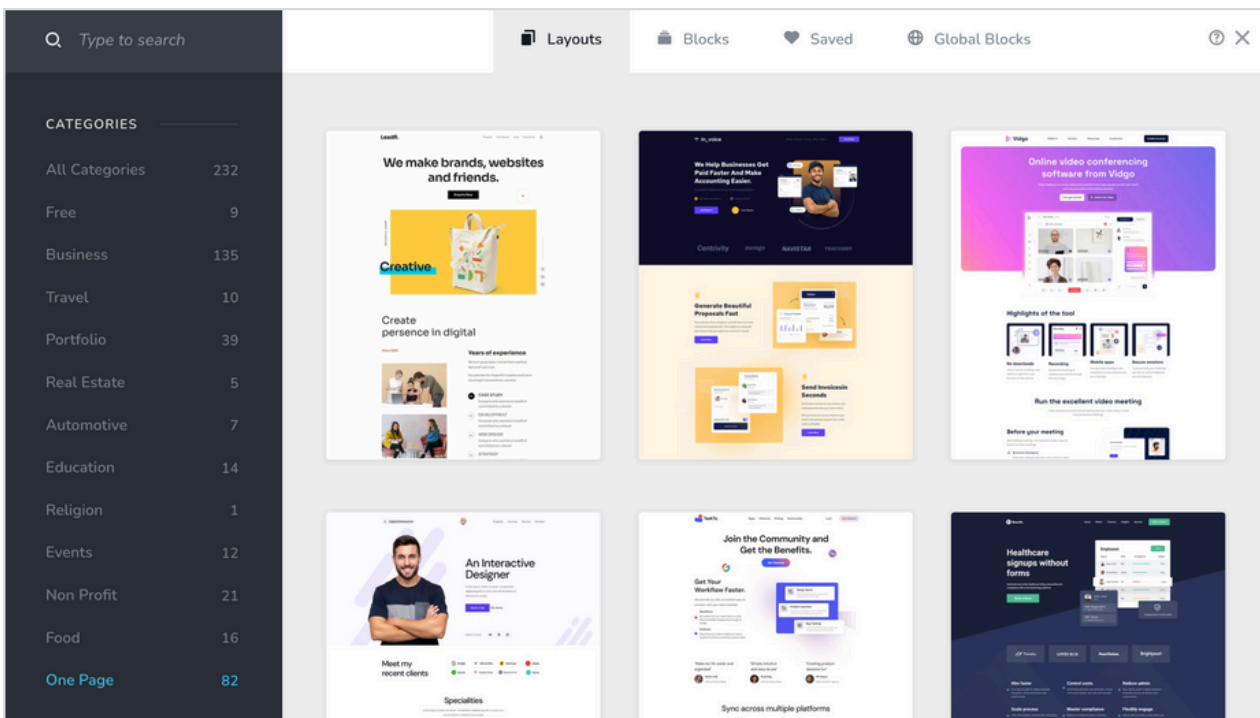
Type to search

Layouts Blocks Saved Global Blocks

CATEGORIES

All Categories 232
Free 9
Business 135
Travel 10
Portfolio 39
Real Estate 5
Automotive 7
Education 14
Religion 1
Events 12
Non Profit 21
Food 16
One Page 82

We make brands, websites and friends.

Creative

Create persence in digital

Years of experience

We Help Businesses Get Paid Faster And Make Accounting Easier.

Generate Beautiful Proposals Fast

Send Invoicesin Seconds

Vidgo

Online video conferencing software from Vidgo

Highlights of the tool

Run the excellent video meeting

Before your meeting

An Interactive Designer

Meet my recent clients

Specialities

Join the Community and Get the Benefits.

Get Your Workflow Faster.

Sync across multiple platforms

Healthcare signups without forms